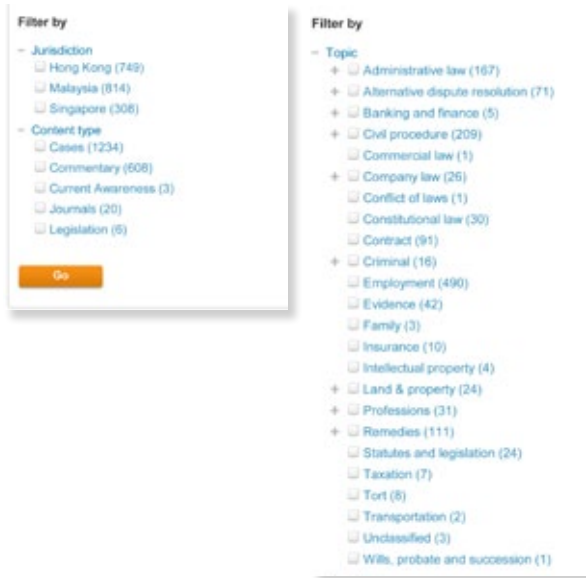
Filter by

− Jurisdiction
Hong Kong (749)
Malaysia (814)
Singapore (308)
− Content type
Cases (1234)
Commentary (608)
Current Awareness (3)
Journals (20)
Legislation (6)

Go

Filter by

− Topic
+ Administrative law (167)
+ Alternative dispute resolution (71)
+ Banking and finance (5)
+ Civil procedure (209)
Commercial law (1)
+ Company law (26)
Conflict of laws (1)
Constitutional law (30)
Contract (91)
+ Criminal (16)
Employment (490)
Evidence (42)
Family (3)
Insurance (10)
Intellectual property (4)
+ Land & property (24)
+ Professions (31)
+ Remedies (111)
Statutes and legislation (24)
Taxation (7)
Tort (8)
Transportation (2)
Unclassified (3)
Wills, probate and succession (1)